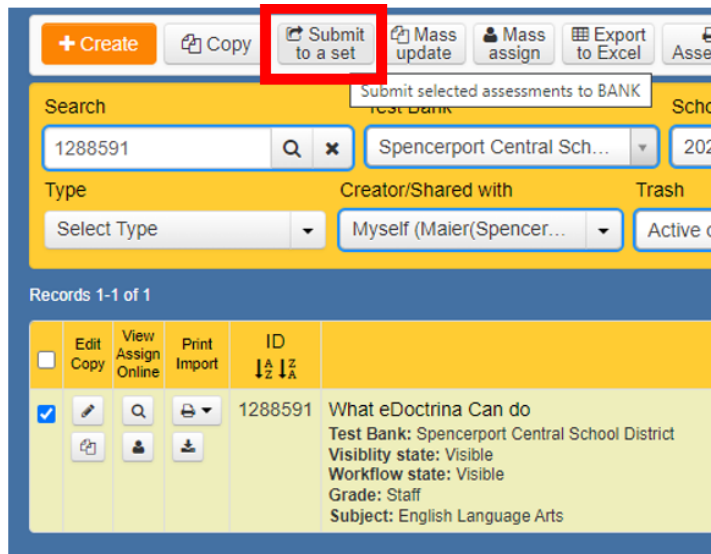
+ Create | Copy | Submit to a set | Mass update | Mass assign | Export to Excel | Asse

Submit selected assessments to BANK

Search
1288591

Test Bank
Spencerport Central Sch...

Scho
202

Type
Select Type

Creator/Shared with
Myself (Maier(Spencer...

Trash
Active

Records 1-1 of 1

| | Edit Copy | View Assign Online | Print Import | ID | |
|---|---|---|---|---|---|
| ☑ | | | | 1288591 | What eDoctrina Can do<br>**Test Bank:** Spencerport Central School District<br>**Visiblity state:** Visible<br>**Workflow state:** Visible<br>**Grade:** Staff<br>**Subject:** English Language Arts |